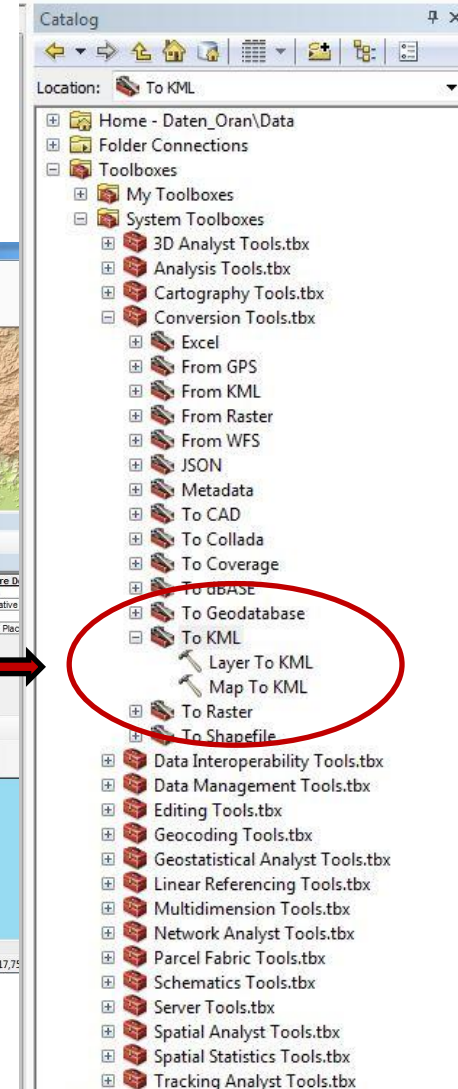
Catalog

Location: To KML

Home - Daten_Oran\Data
Folder Connections
Toolboxes
My Toolboxes
System Toolboxes
3D Analyst Tools.tbx
Analysis Tools.tbx
Cartography Tools.tbx
Conversion Tools.tbx
Excel
From GPS
From KML
From Raster
From WFS
JSON
Metadata
To CAD
To Collada
To Coverage
To dBASE
To Geodatabase
To KML
Layer To KML
Map To KML
To Raster
To Shapefile
Data Interoperability Tools.tbx
Data Management Tools.tbx
Editing Tools.tbx
Geocoding Tools.tbx
Geostatistical Analyst Tools.tbx
Linear Referencing Tools.tbx
Multidimension Tools.tbx
Network Analyst Tools.tbx
Parcel Fabric Tools.tbx
Schematics Tools.tbx
Server Tools.tbx
Spatial Analyst Tools.tbx
Spatial Statistics Tools.tbx
Tracking Analyst Tools.tbx